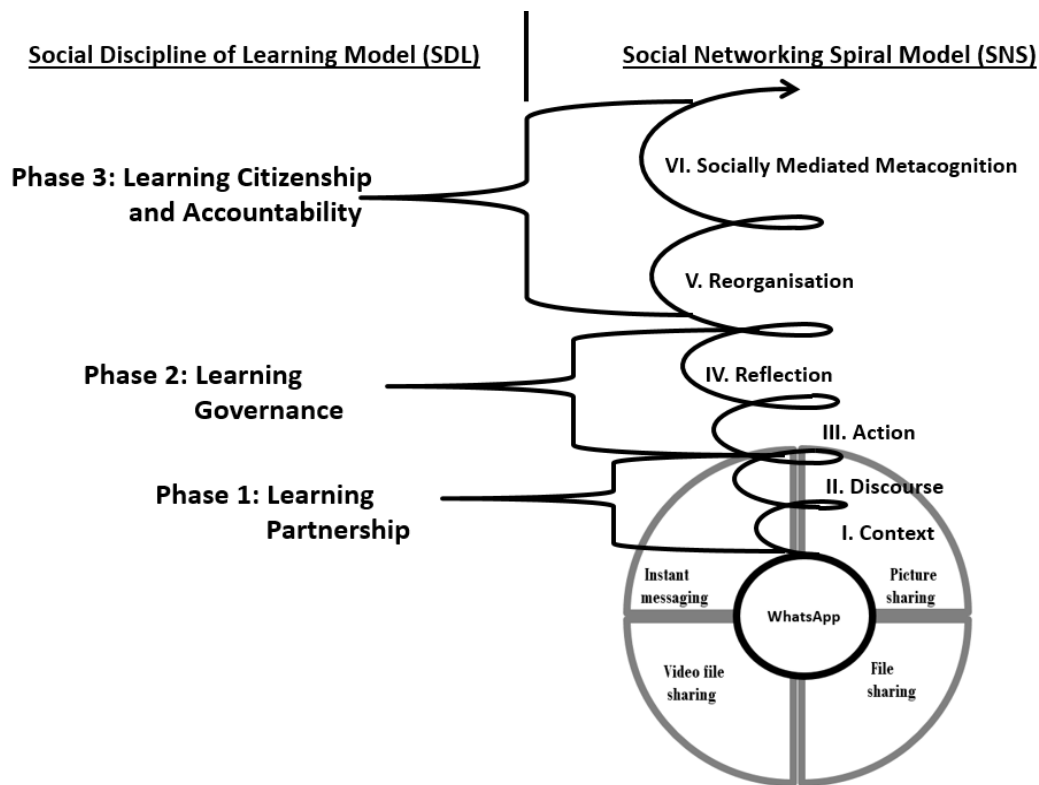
Social Discipline of Learning Model (SDL)

Social Networking Spiral Model (SNS)

Phase 3: Learning Citizenship and Accountability

VI. Socially Mediated Metacognition

V. Reorganisation

Phase 2: Learning Governance

IV. Reflection

III. Action

Phase 1: Learning Partnership

II. Discourse

I. Context

Instant messaging

Picture sharing

WhatsApp

Video file sharing

File sharing